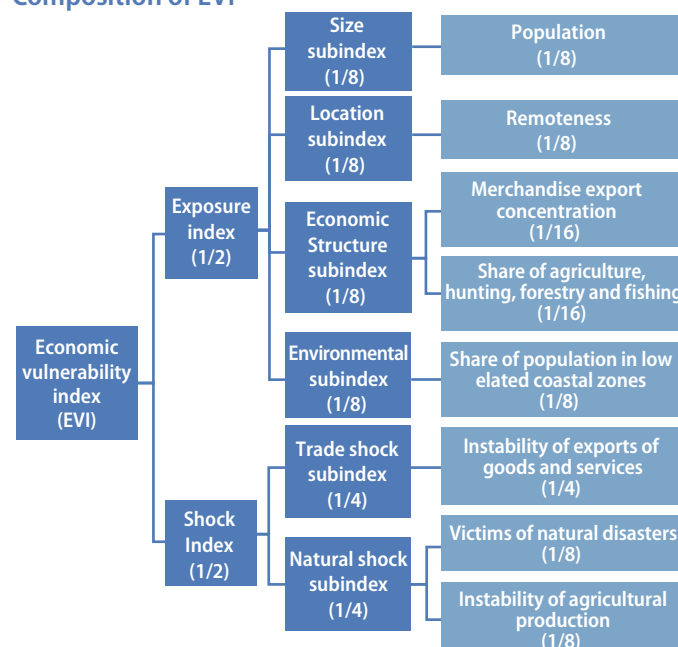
Composition of EVI

Economic vulnerability index (EVI)

Exposure index (1/2)

Size subindex (1/8)

Population (1/8)

Location subindex (1/8)

Remoteness (1/8)

Economic Structure subindex (1/8)

Merchandise export concentration (1/16)

Share of agriculture, hunting, forestry and fishing (1/16)

Environmental subindex (1/8)

Share of population in low elated coastal zones (1/8)

Shock Index (1/2)

Trade shock subindex (1/4)

Instability of exports of goods and services (1/4)

Natural shock subindex (1/4)

Victims of natural disasters (1/8)

Instability of agricultural production (1/8)